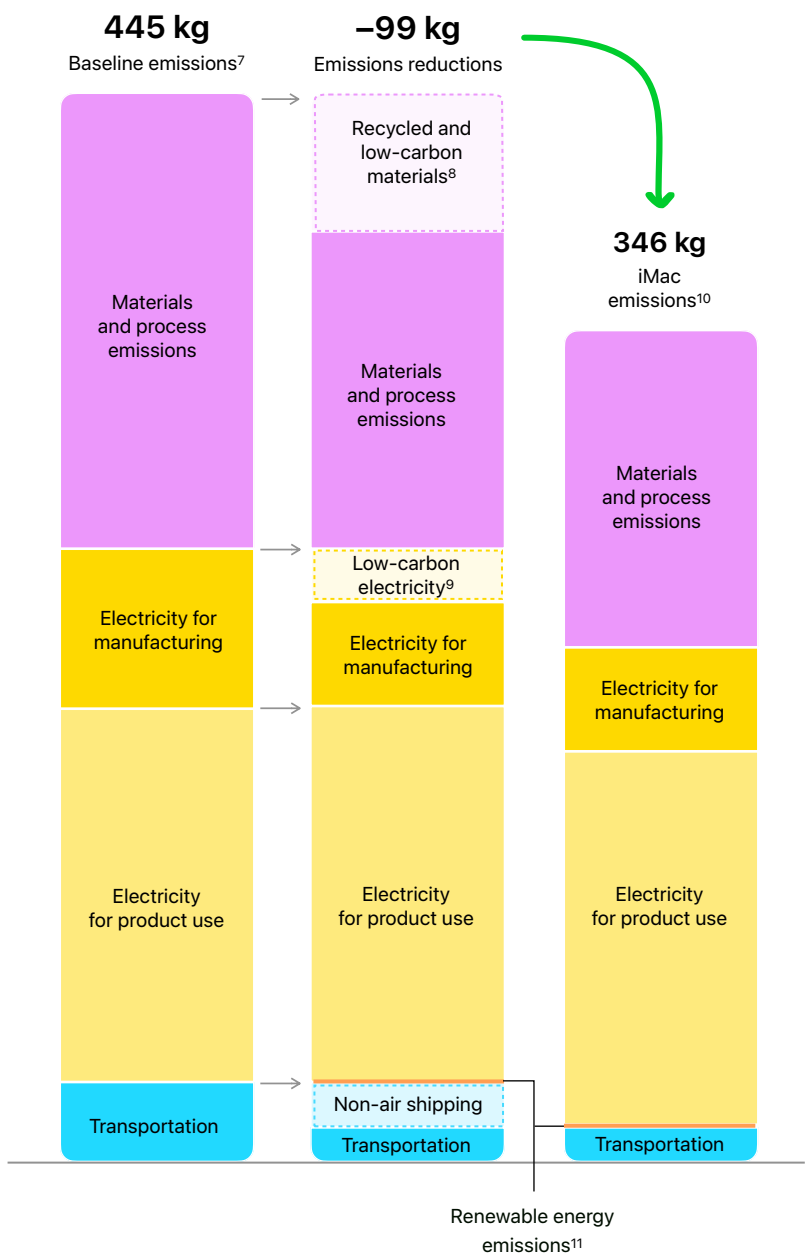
445 kg
Baseline emissions$^7$

–99 kg
Emissions reductions

346 kg
iMac emissions$^{10}$

Materials and process emissions

Electricity for manufacturing

Electricity for product use

Transportation

Recycled and low-carbon materials$^8$

Materials and process emissions

Low-carbon electricity$^9$

Electricity for manufacturing

Electricity for product use

Non-air shipping

Transportation

Materials and process emissions

Electricity for manufacturing

Electricity for product use

Transportation

Renewable energy emissions$^{11}$